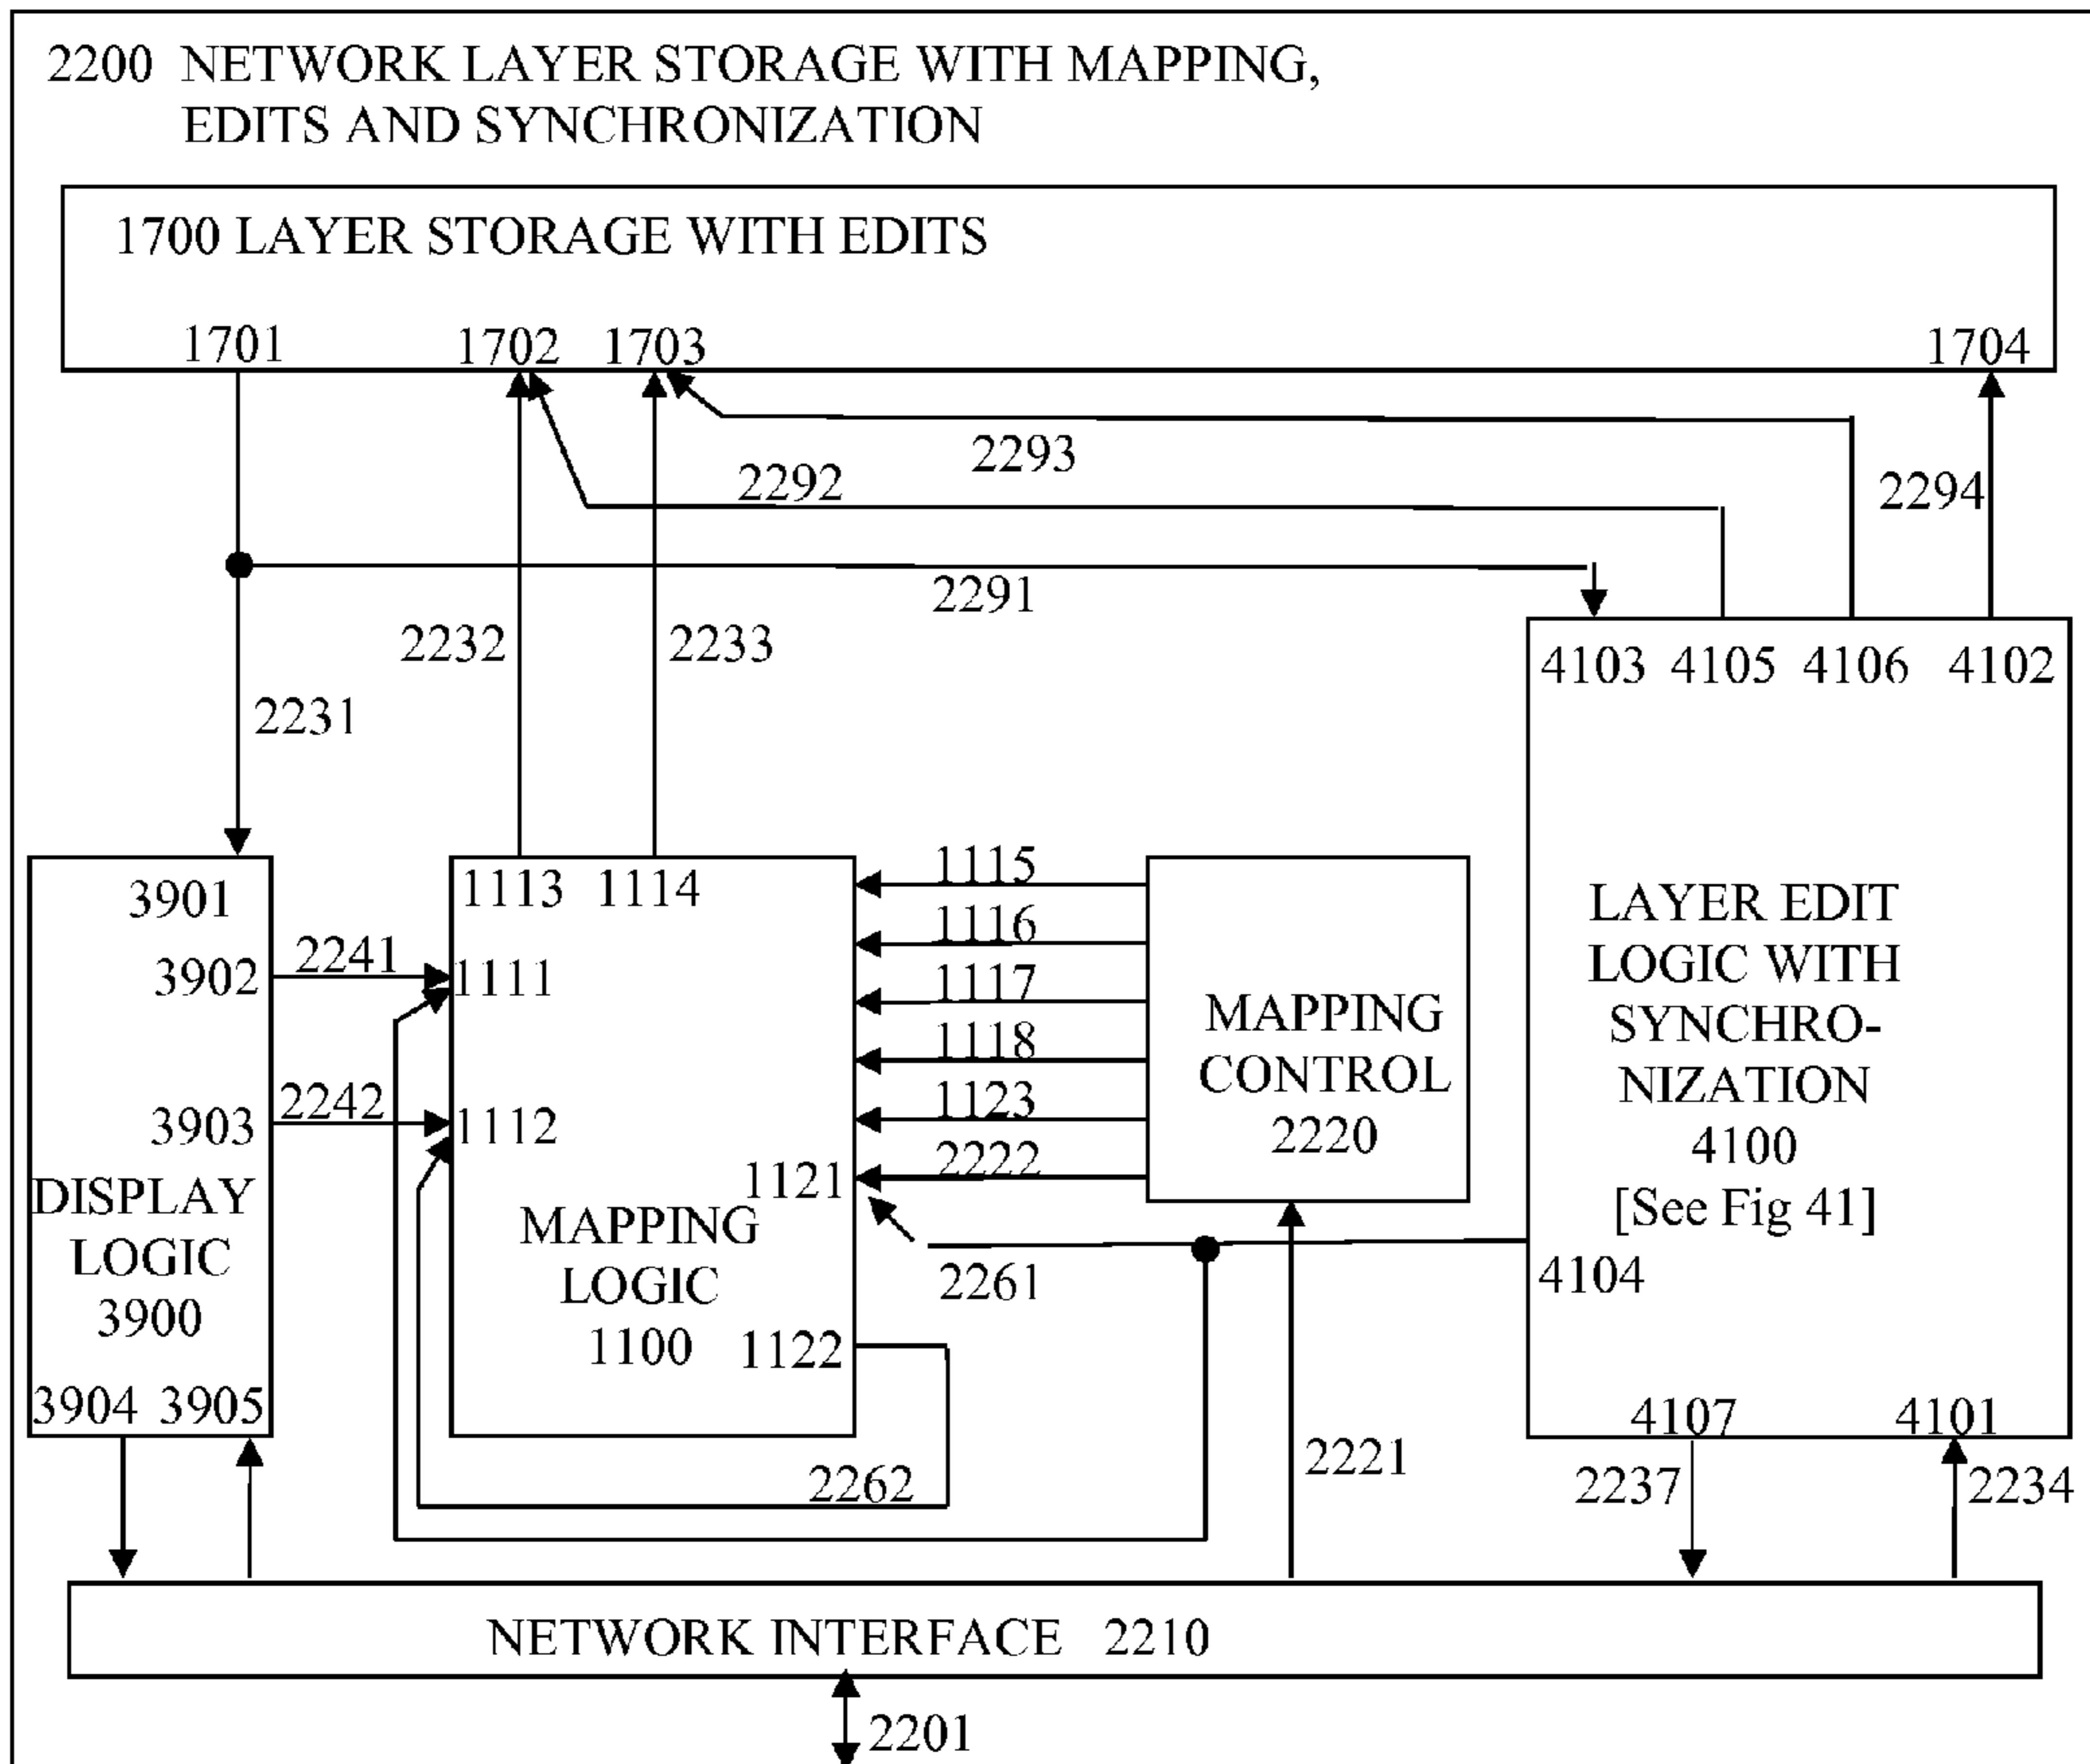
2200 NETWORK LAYER STORAGE WITH MAPPING, EDITS AND SYNCHRONIZATION

1700 LAYER STORAGE WITH EDITS

1701 1702 1703 1704

2293
2292
2294
2291
2232
2233
2231

4103 4105 4106 4102

LAYER EDIT LOGIC WITH SYNCHRONIZATION 4100 [See Fig 41]

4104

4107 4101

3901
3902
3903
DISPLAY LOGIC 3900
3904 3905

2241
2242

1113 1114
1111
1112
1121
MAPPING LOGIC 1100
1122

1115
1116
1117
1118
1123
2222

MAPPING CONTROL 2220

2261
2262
2221
2237
2234

NETWORK INTERFACE 2210

2201